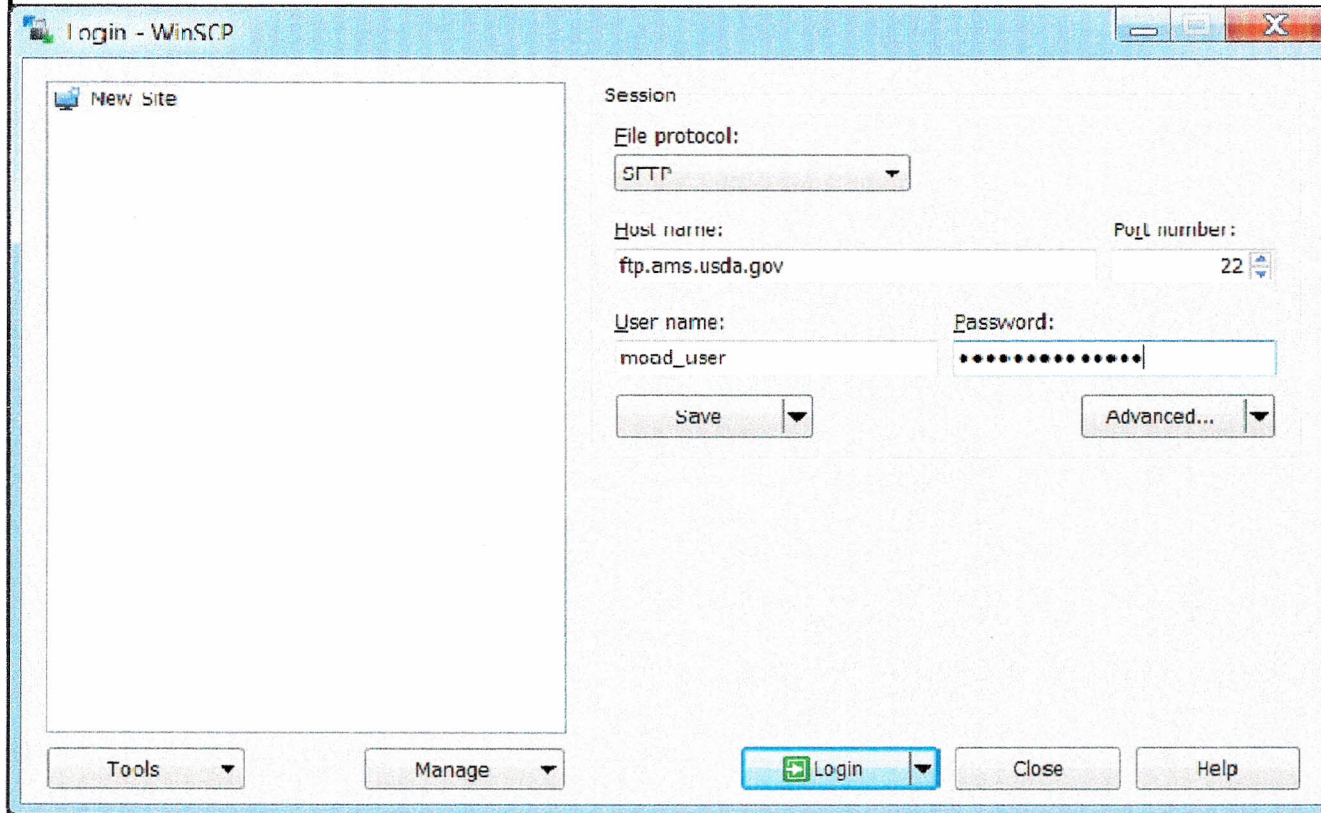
Login - WinSCP

New Site

Session

File protocol:

SFTP

Host name:

ftp.ams.usda.gov

Port number:

22

User name:

moad_user

Password:

•••••••••••••••

Save

Advanced...

Tools

Manage

Login

Close

Help